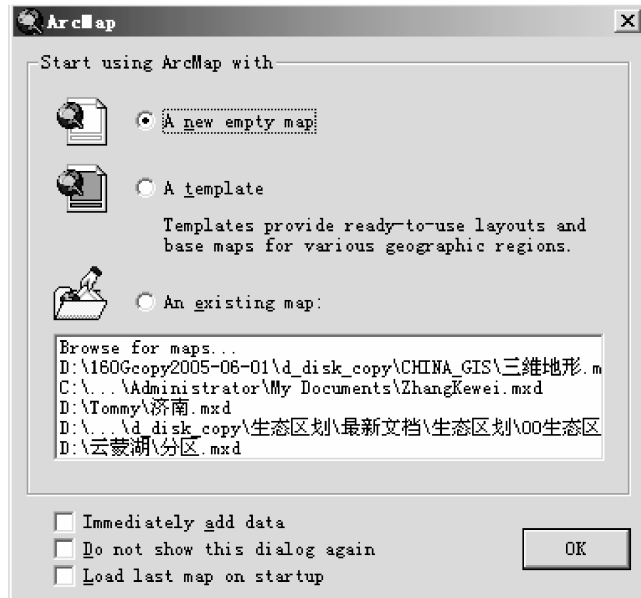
ArcMap

Start using ArcMap with

A new empty map

A template

Templates provide ready-to-use layouts and base maps for various geographic regions.

An existing map:

Browse for maps...
D:\160Gcopy2005-06-01\d_disk_copy\CHINA_GIS\三维地形.m
C:\...\Administrator\My Documents\ZhangKewei.mxd
D:\Tommy\济南.mxd
D:\...\d_disk_copy\生态区划\最新文档\生态区划\00生态区
D:\云蒙湖\分区.mxd

Immediately add data
Do not show this dialog again
Load last map on startup

OK